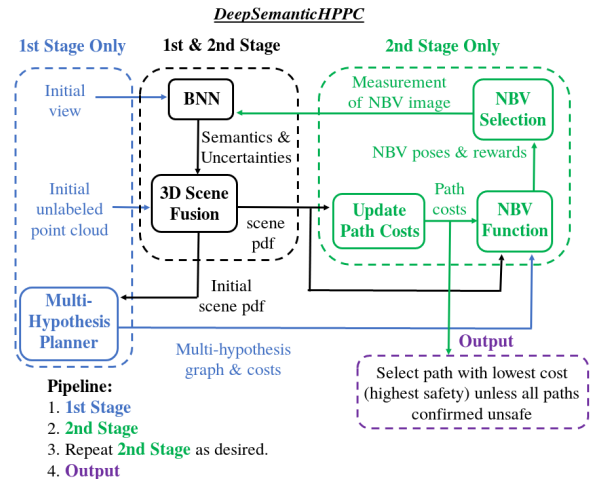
DeepSemanticHPPC

1st Stage Only

1st & 2nd Stage

2nd Stage Only

Initial view

BNN

Measurement of NBV image

NBV Selection

Semantics & Uncertainties

NBV poses & rewards

Initial unlabeled point cloud

3D Scene Fusion

scene pdf

Path costs

Update Path Costs

NBV Function

Initial scene pdf

Multi-Hypothesis Planner

Output

Multi-hypothesis graph & costs

Select path with lowest cost (highest safety) unless all paths confirmed unsafe

Pipeline:
1. 1st Stage
2. 2nd Stage
3. Repeat 2nd Stage as desired.
4. Output